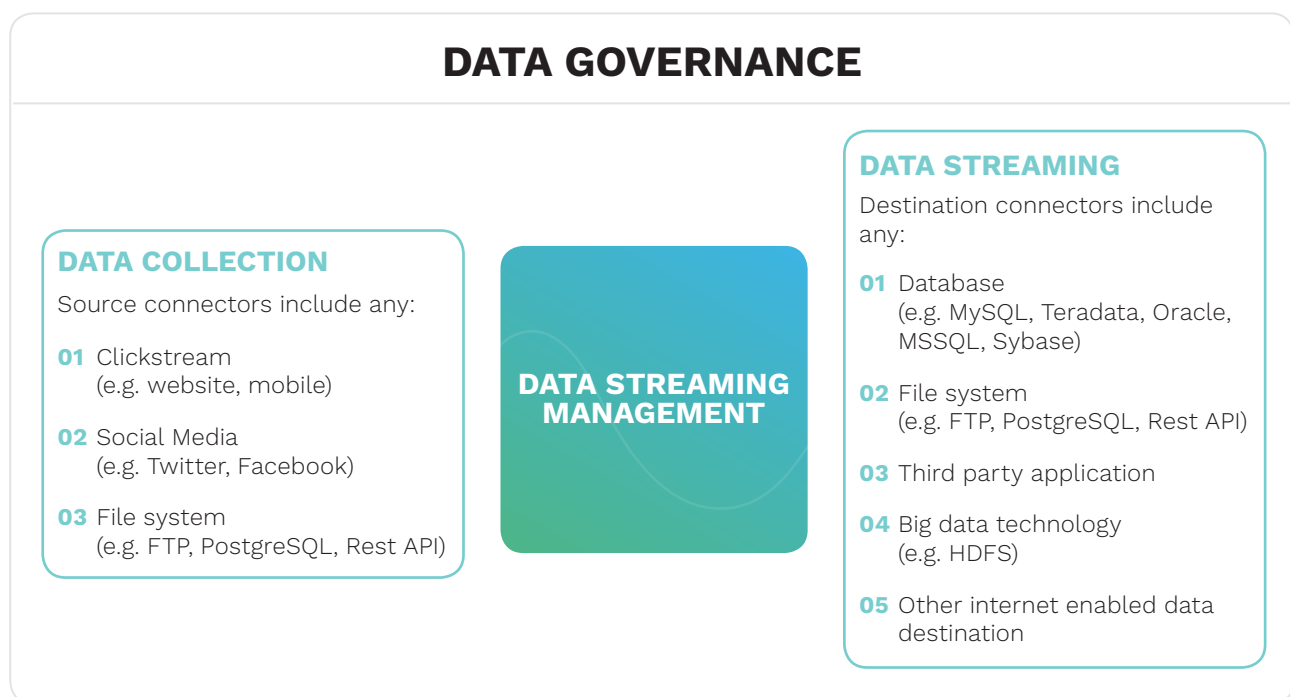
DATA GOVERNANCE

DATA COLLECTION

Source connectors include any:

01 Clickstream (e.g. website, mobile)

02 Social Media (e.g. Twitter, Facebook)

03 File system (e.g. FTP, PostgreSQL, Rest API)

DATA STREAMING MANAGEMENT

DATA STREAMING

Destination connectors include any:

01 Database (e.g. MySQL, Teradata, Oracle, MSSQL, Sybase)

02 File system (e.g. FTP, PostgreSQL, Rest API)

03 Third party application

04 Big data technology (e.g. HDFS)

05 Other internet enabled data destination